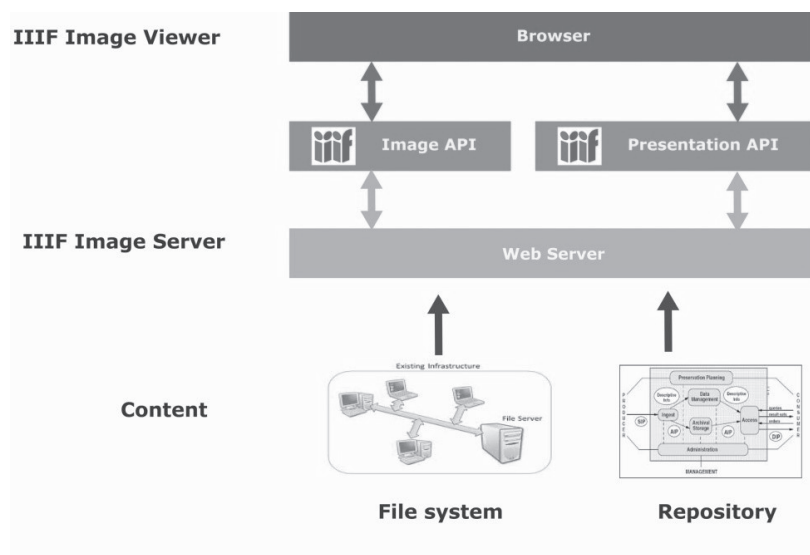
IIIF Image Viewer

Browser

iiif Image API

iiif Presentation API

IIIF Image Server

Web Server

Content

Existing Infrastructure

File Server

Preservation Planning

Descriptive Info

Data Management

Descriptive Info

Ingest

Archival Storage

Access

SIP

AIP

AIP

DIP

queries

result sets

orders

Administration

MANAGEMENT

PRODUCER

CONSUMER

File system

Repository